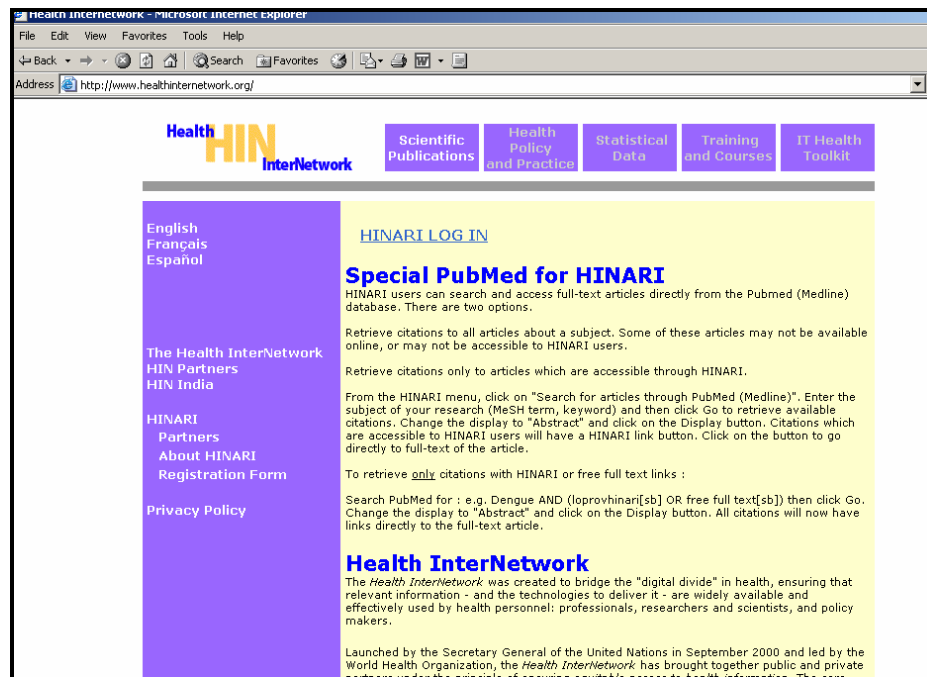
Health InterNetwork - Microsoft Internet Explorer

File Edit View Favorites Tools Help

Back Search Favorites

Address http://www.healthinternetwork.org/

Health HIN InterNetwork

Scientific Publications

Health Policy and Practice

Statistical Data

Training and Courses

IT Health Toolkit

English
Français
Español

The Health InterNetwork
HIN Partners
HIN India

HINARI
Partners
About HINARI
Registration Form

Privacy Policy

HINARI LOG IN

Special PubMed for HINARI

HINARI users can search and access full-text articles directly from the Pubmed (Medline) database. There are two options.

Retrieve citations to all articles about a subject. Some of these articles may not be available online, or may not be accessible to HINARI users.

Retrieve citations only to articles which are accessible through HINARI.

From the HINARI menu, click on "Search for articles through PubMed (Medline)". Enter the subject of your research (MeSH term, keyword) and then click Go to retrieve available citations. Change the display to "Abstract" and click on the Display button. Citations which are accessible to HINARI users will have a HINARI link button. Click on the button to go directly to full-text of the article.

To retrieve only citations with HINARI or free full text links :

Search PubMed for : e.g. Dengue AND (loprovhinari[sb] OR free full text[sb]) then click Go. Change the display to "Abstract" and click on the Display button. All citations will now have links directly to the full-text article.

Health InterNetwork

The Health InterNetwork was created to bridge the "digital divide" in health, ensuring that relevant information - and the technologies to deliver it - are widely available and effectively used by health personnel: professionals, researchers and scientists, and policy makers.

Launched by the Secretary General of the United Nations in September 2000 and led by the World Health Organization, the Health InterNetwork has brought together public and private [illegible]